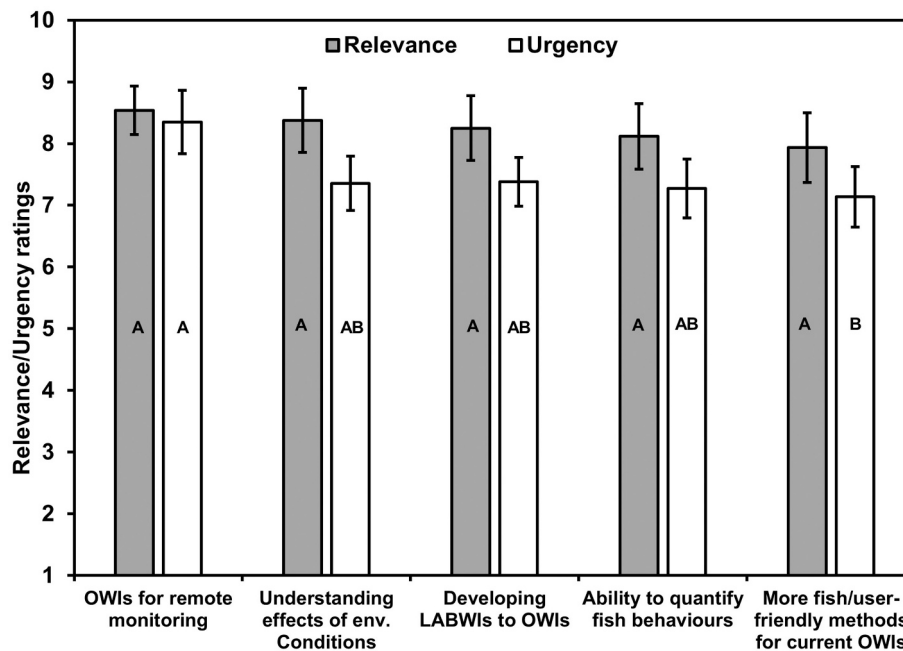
Relevance Urgency

10
9
8
7
6
5
4
3
2
1

Relevance/Urgency ratings

A A
A AB
A AB
A AB
A B

OWIs for remote monitoring

Understanding effects of env. Conditions

Developing LABWIs to OWIs

Ability to quantify fish behaviours

More fish/user-friendly methods for current OWIs